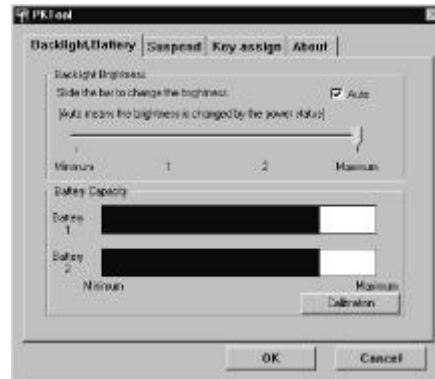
PKTool

Backlight,Battery | Suspend | Key assign | About

Backlight Brightness

Slide the bar to change the brightness.

Auto

(Auto means the brightness is changed by the power status)

Minimum 1 2 Maximum

Battery Capacity

Battery 1

Battery 2

Minimum Maximum

Calibration

OK Cancel